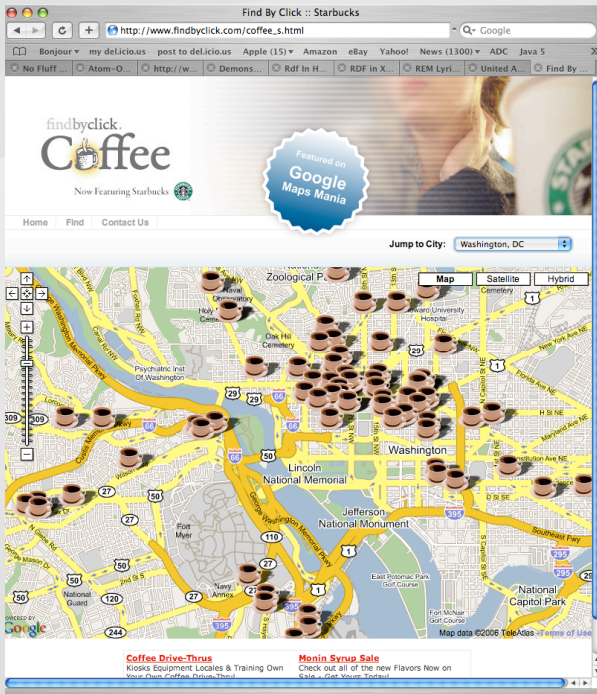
Find By Click :: Starbucks

http://www.findbyclick.com/coffee_s.html

Google

Bonjour ▾ my del.icio.us post to del.icio.us Apple (15) ▾ Amazon eBay Yahoo! News (1300) ▾ ADC Java 5

No Fluff ... Atom-O... http://w... Demons... Rdf In H... RDF in X... REM Lyri... United A... Find By ...

findbyclick
Coffee
Now Featuring Starbucks

Featured on
Google
Maps Mania

Home Find Contact Us

Jump to City: Washington, DC

Map Satellite Hybrid

Zoological P
Naval Observatory
Howard University Hospital
Oak Hill Cemetery
Psychiatric Inst Of Washington
29
29
66
66
50
Washington
Lincoln National Memorial
Jefferson National Monument
27
50
27
Fort Myer
110
Navy Annex
395
East Potomac Park Golf Course
Fort McNair Golf Course
National Guard
244
1
National Capitol Park
295
50
H St NE
New York Ave NE
Southeast Fwy
George Washington Memorial Pkwy

POWERED BY
Google

Map data ©2006 TeleAtlas - Terms of Use

Coffee Drive-Thrus
Kiosks Equipment Locales & Training Own Your Own Coffee Drive-Thru!

Monin Syrup Sale
Check out all of the new Flavors Now on Sale - Get Yours Today!